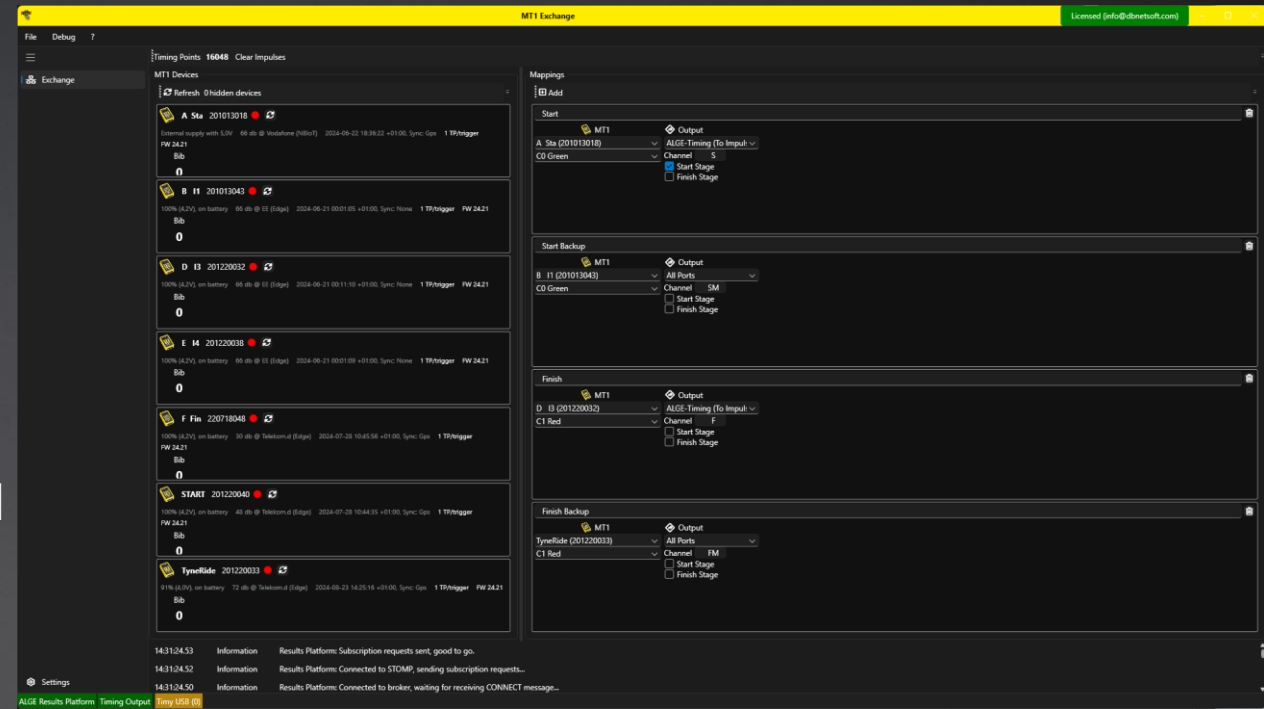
MT1 Exchange

Licensed (info@dbnetsoft.com)

File Debug ?

Exchange

Timing Points 16048 Clear Impulses

MT1 Devices

Refresh 0 hidden devices

A Sta 201013018

External supply with 5,0V 66 db @ Vodafone (NBIoT) 2024-06-22 18:36:22 +01:00, Sync: Gps 1 TP/trigger FW 24.21

Bib

0

B I1 201013043

100% (4,2V), on battery 66 db @ EE (Edge) 2024-06-21 00:01:05 +01:00, Sync: None 1 TP/trigger FW 24.21

Bib

0

D I3 201220032

100% (4,2V), on battery 66 db @ EE (Edge) 2024-06-21 00:11:10 +01:00, Sync: None 1 TP/trigger FW 24.21

Bib

0

E I4 201220038

100% (4,2V), on battery 66 db @ EE (Edge) 2024-06-21 00:01:09 +01:00, Sync: None 1 TP/trigger FW 24.21

Bib

0

F Fin 220718048

100% (4,2V), on battery 30 db @ Telekom.d (Edge) 2024-07-28 10:45:56 +01:00, Sync: Gps 1 TP/trigger FW 24.21

Bib

0

START 201220040

100% (4,2V), on battery 48 db @ Telekom.d (Edge) 2024-07-28 10:44:35 +01:00, Sync: Gps 1 TP/trigger FW 24.21

Bib

0

TyneRide 201220033

91% (4,0V), on battery 72 db @ Telekom.d (Edge) 2024-06-23 14:25:16 +01:00, Sync: Gps 1 TP/trigger FW 24.21

Bib

0

Mappings

Add

Start

MT1 Output

A Sta (201013018) ALGE-Timing (To Impuls

C0 Green Channel S

Start Stage

Finish Stage

Start Backup

MT1 Output

B I1 (201013043) All Ports

C0 Green Channel SM

Start Stage

Finish Stage

Finish

MT1 Output

D I3 (201220032) ALGE-Timing (To Impuls

C1 Red Channel F

Start Stage

Finish Stage

Finish Backup

MT1 Output

TyneRide (201220033) All Ports

C1 Red Channel FM

Start Stage

Finish Stage

14:31:24.53 Information Results Platform: Subscription requests sent, good to go.

14:31:24.52 Information Results Platform: Connected to STOMP, sending subscription requests...

14:31:24.50 Information Results Platform: Connected to broker, waiting for receiving CONNECT message...

Settings

ALGE Results Platform Timing Output Timy USB (0)